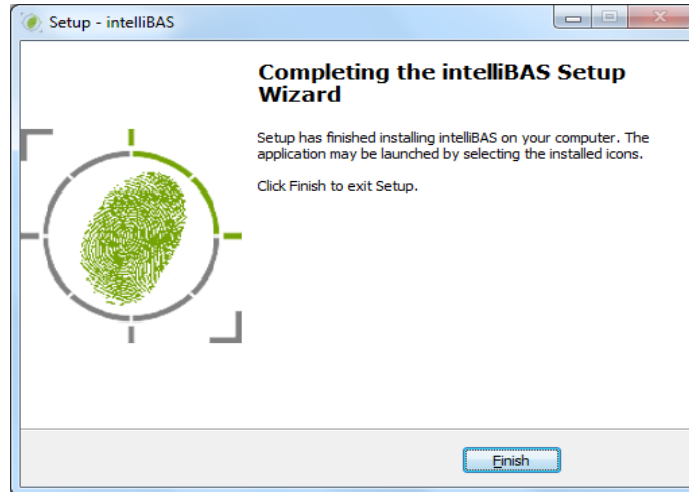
Setup - intelliBAS

Completing the intelliBAS Setup Wizard

Setup has finished installing intelliBAS on your computer. The application may be launched by selecting the installed icons.

Click Finish to exit Setup.

Finish